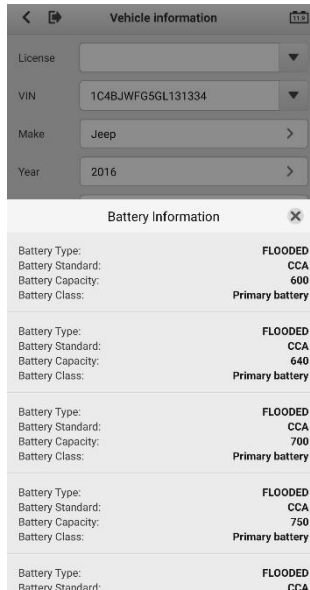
Vehicle information

License

VIN 1C4BJWFG5GL131334

Make Jeep

Year 2016

Battery Information

Battery Type: FLOODED
Battery Standard: CCA
Battery Capacity: 600
Battery Class: Primary battery

Battery Type: FLOODED
Battery Standard: CCA
Battery Capacity: 640
Battery Class: Primary battery

Battery Type: FLOODED
Battery Standard: CCA
Battery Capacity: 700
Battery Class: Primary battery

Battery Type: FLOODED
Battery Standard: CCA
Battery Capacity: 750
Battery Class: Primary battery

Battery Type: FLOODED
Battery Standard: CCA